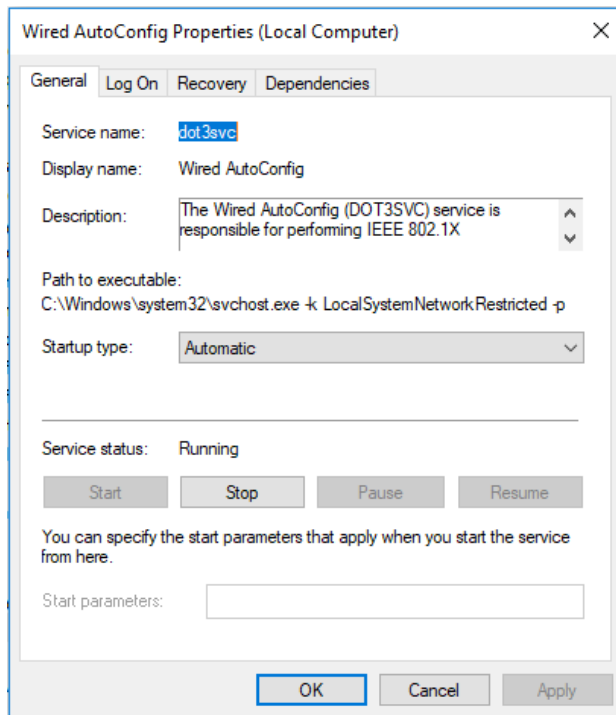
Wired AutoConfig Properties (Local Computer)

×

General | Log On | Recovery | Dependencies

Service name: dot3svc

Display name: Wired AutoConfig

Description: The Wired AutoConfig (DOT3SVC) service is responsible for performing IEEE 802.1X

Path to executable:
C:\Windows\system32\svchost.exe -k LocalSystemNetworkRestricted -p

Startup type: Automatic

Service status: Running

Start | Stop | Pause | Resume

You can specify the start parameters that apply when you start the service from here.

Start parameters:

OK | Cancel | Apply